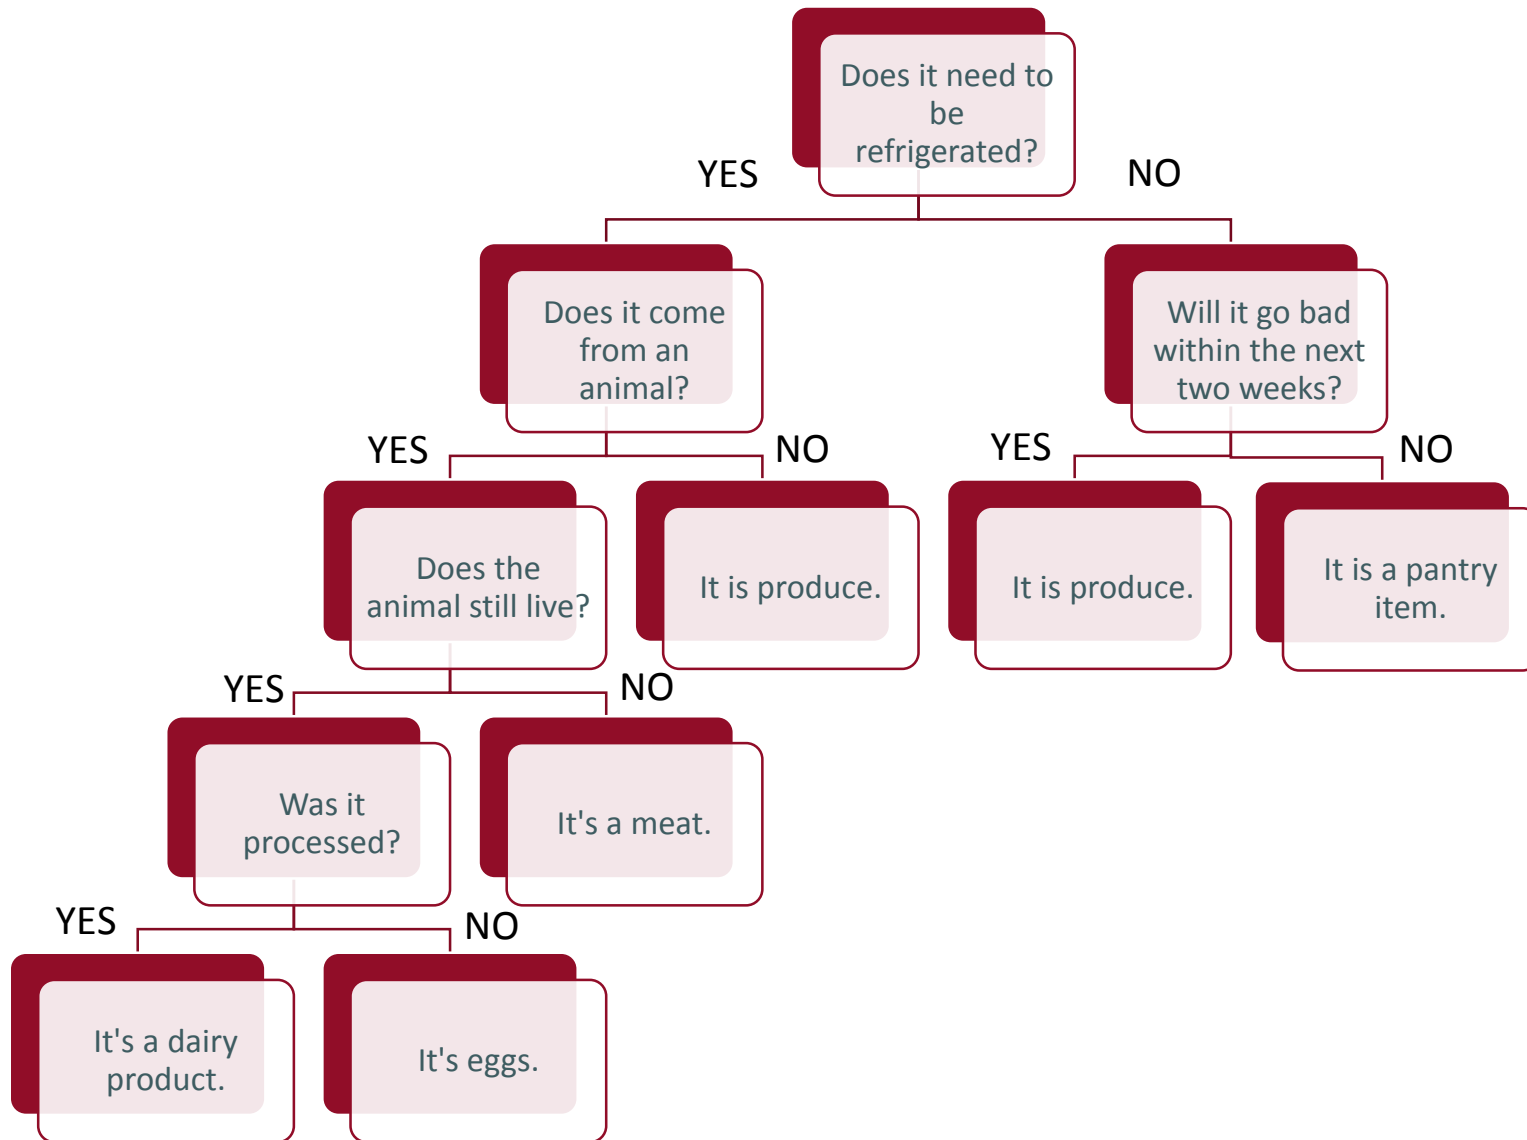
Does it need to be refrigerated?

YES

NO

Does it come from an animal?

Will it go bad within the next two weeks?

YES

NO

YES

NO

Does the animal still live?

It is produce.

It is produce.

It is a pantry item.

YES

NO

Was it processed?

It's a meat.

YES

NO

It's a dairy product.

It's eggs.